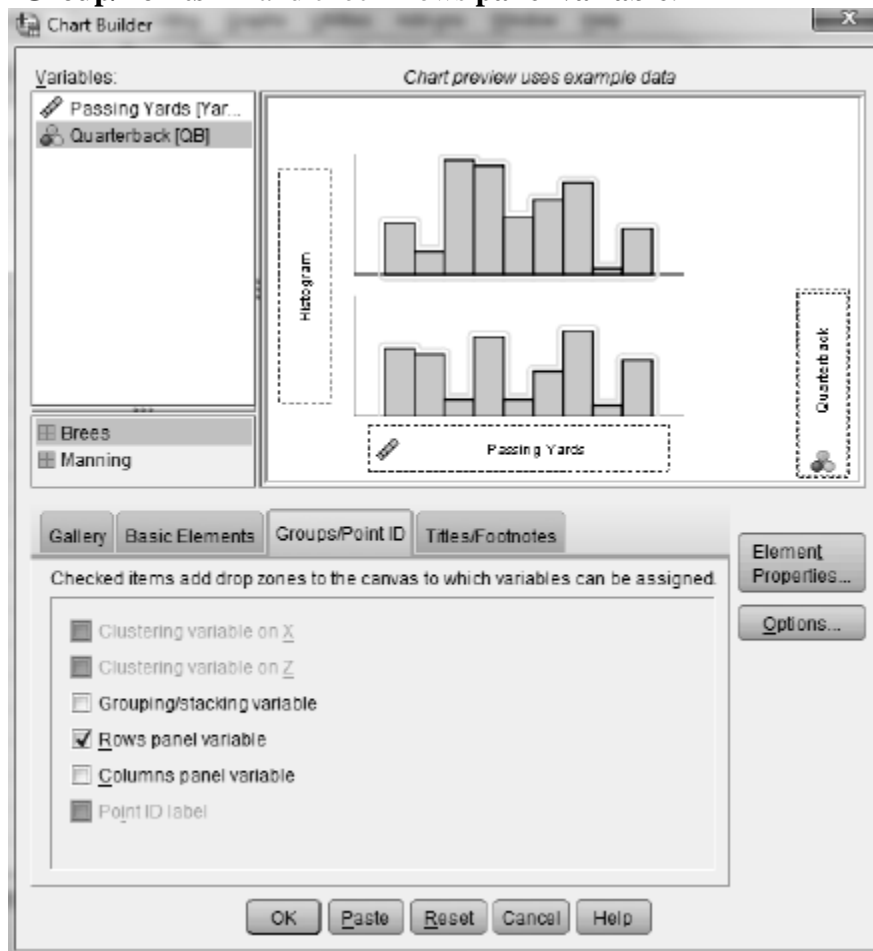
Groups/Point ID tab and check Rows panel variable.

Chart Builder

Variables:
Passing Yards [Yar...
Quarterback [QB]

Brees
Manning

Chart preview uses example data

Histogram

Passing Yards

Quarterback

Gallery
Basic Elements
Groups/Point ID
Titles/Footnotes

Checked items add drop zones to the canvas to which variables can be assigned.

Clustering variable on X
Clustering variable on Z
Grouping/stacking variable
Rows panel variable
Columns panel variable
Point ID label

Element Properties...
Options...

OK
Paste
Reset
Cancel
Help